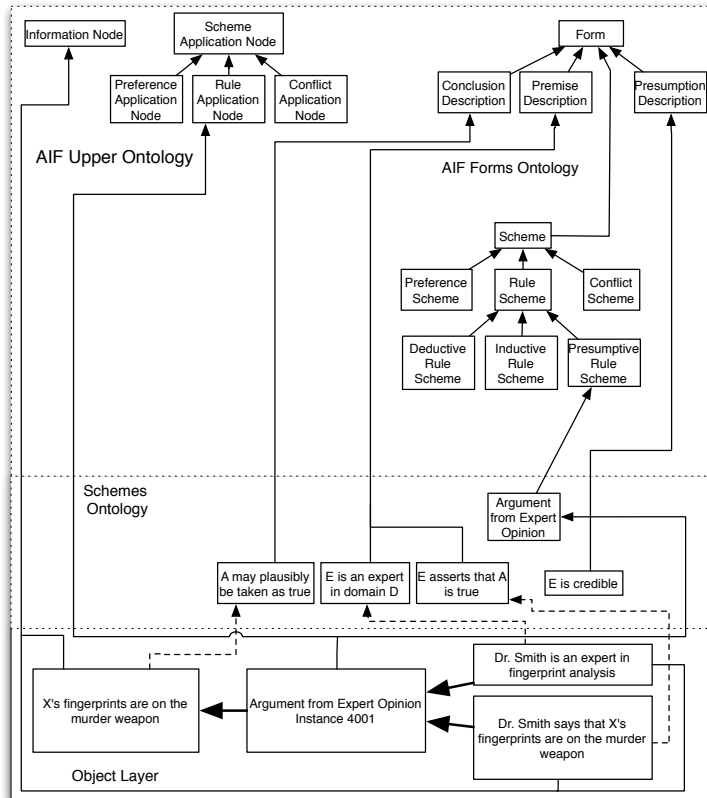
Information Node

Scheme Application Node

Preference Application Node

Rule Application Node

Conflict Application Node

Form

Conclusion Description

Premise Description

Presumption Description

AIF Upper Ontology

AIF Forms Ontology

Scheme

Preference Scheme

Rule Scheme

Conflict Scheme

Deductive Rule Scheme

Inductive Rule Scheme

Presumptive Rule Scheme

Schemes Ontology

Argument from Expert Opinion

A may plausibly be taken as true

E is an expert in domain D

E asserts that A is true

E is credible

X's fingerprints are on the murder weapon

Argument from Expert Opinion Instance 4001

Dr. Smith is an expert in fingerprint analysis

Dr. Smith says that X's fingerprints are on the murder weapon

Object Layer